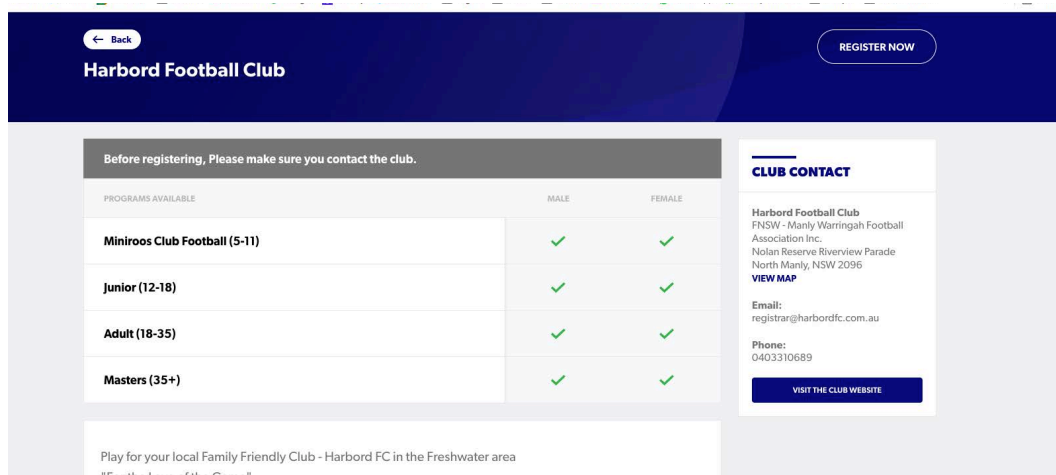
← Back

Harbord Football Club

REGISTER NOW

Before registering, Please make sure you contact the club.

| PROGRAMS AVAILABLE | MALE | FEMALE |
|---|---|---|
| Miniroos Club Football (5-11) | ✓ | ✓ |
| Junior (12-18) | ✓ | ✓ |
| Adult (18-35) | ✓ | ✓ |
| Masters (35+) | ✓ | ✓ |

Play for your local Family Friendly Club - Harbord FC in the Freshwater area

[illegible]

CLUB CONTACT

Harbord Football Club
FNSW - Manly Warringah Football Association Inc.
Nolan Reserve Riverview Parade
North Manly, NSW 2096
VIEW MAP

Email:
registrar@harbordfc.com.au

Phone:
0403310689

VISIT THE CLUB WEBSITE